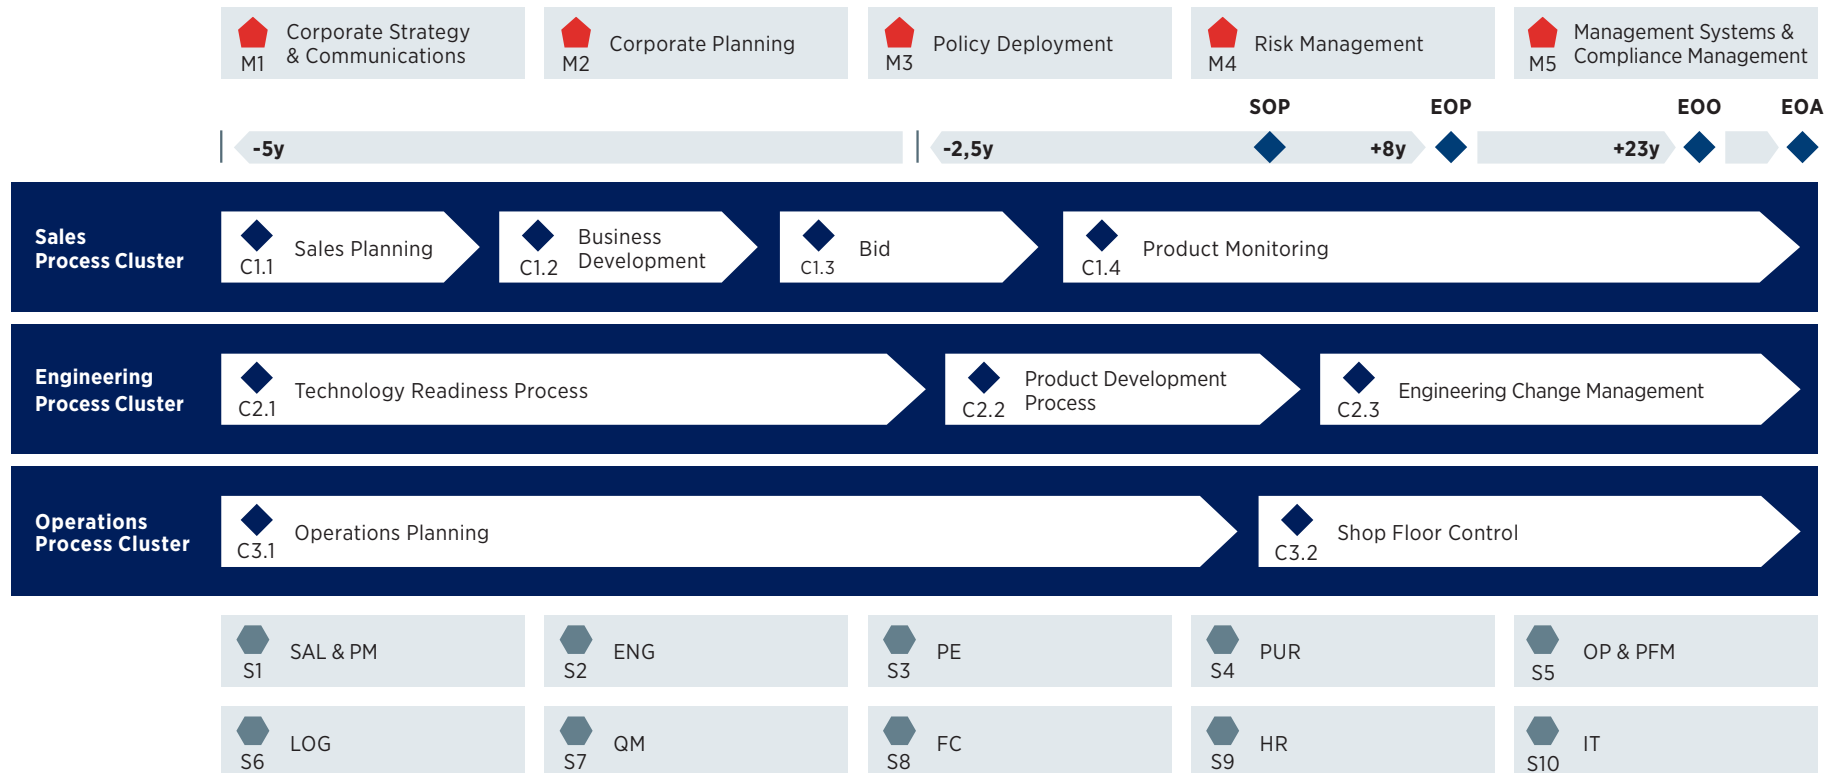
M1 Corporate Strategy & Communications

M2 Corporate Planning

M3 Policy Deployment

M4 Risk Management

M5 Management Systems & Compliance Management

SOP EOP EOO EOA

-5y -2,5y +8y +23y

Sales Process Cluster

C1.1 Sales Planning

C1.2 Business Development

C1.3 Bid

C1.4 Product Monitoring

Engineering Process Cluster

C2.1 Technology Readiness Process

C2.2 Product Development Process

C2.3 Engineering Change Management

Operations Process Cluster

C3.1 Operations Planning

C3.2 Shop Floor Control

S1 SAL & PM

S2 ENG

S3 PE

S4 PUR

S5 OP & PFM

S6 LOG

S7 QM

S8 FC

S9 HR

S10 IT